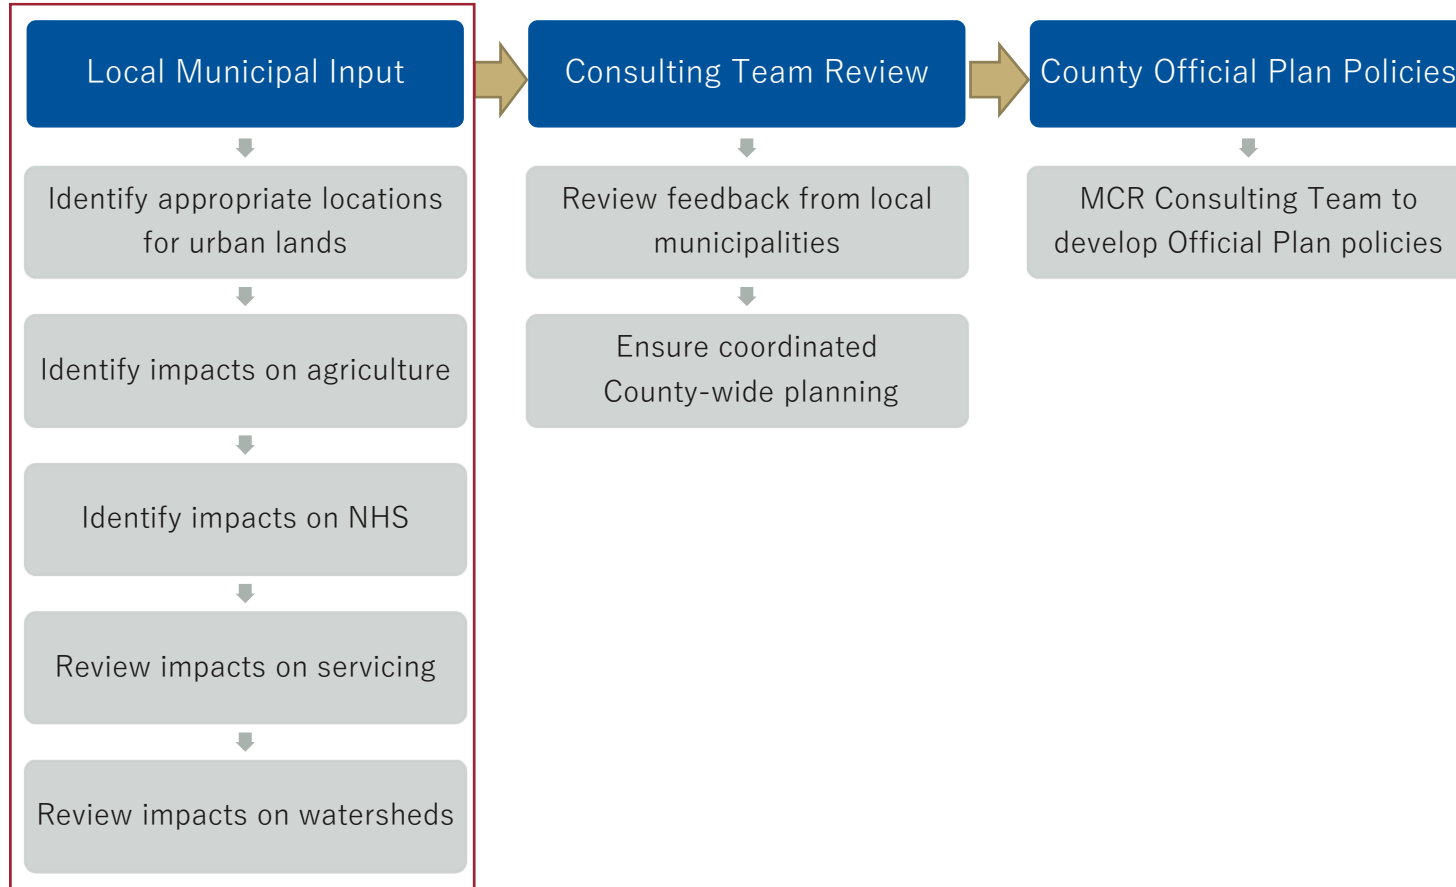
Local Municipal Input

Identify appropriate locations for urban lands

Identify impacts on agriculture

Identify impacts on NHS

Review impacts on servicing

Review impacts on watersheds

Consulting Team Review

Review feedback from local municipalities

Ensure coordinated County-wide planning

County Official Plan Policies

MCR Consulting Team to develop Official Plan policies